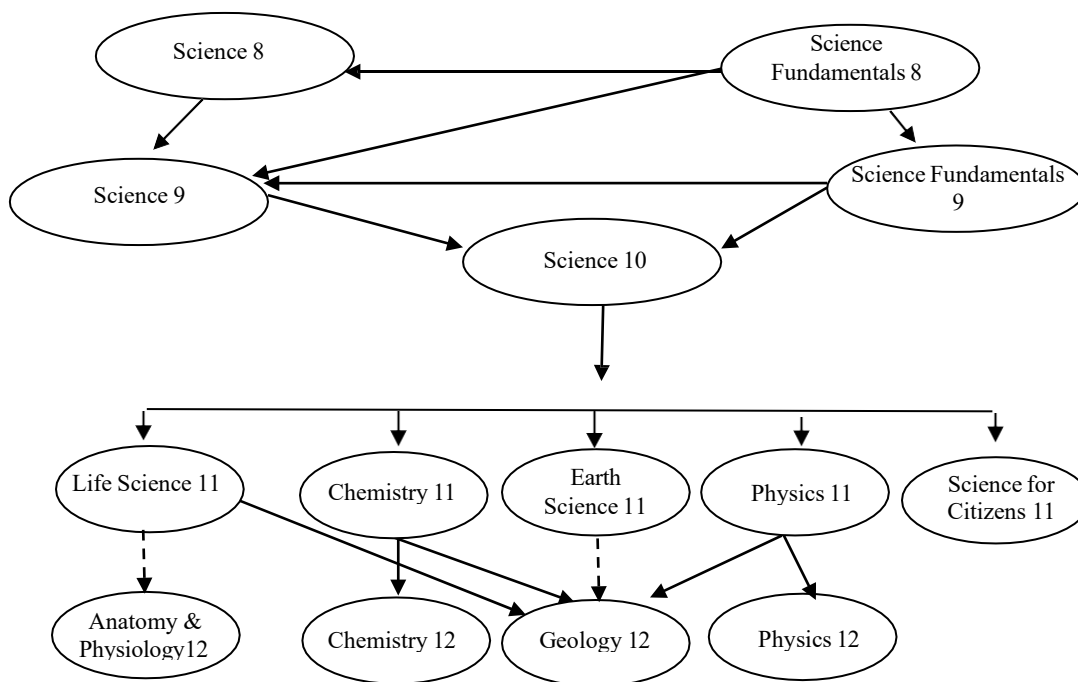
Science 8

Science Fundamentals 8

Science 9

Science Fundamentals 9

Science 10

Life Science 11

Chemistry 11

Earth Science 11

Physics 11

Science for Citizens 11

Anatomy & Physiology12

Chemistry 12

Geology 12

Physics 12